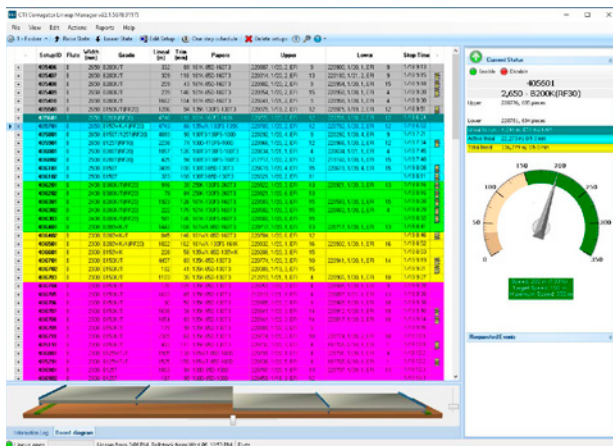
CTI Corrugator Lineup Manager v4.2.5.0 (REV75)

File View Edit Actions Reports Help

Setup ID | Flute | Width (mm) | Grade | Lineal (m) | Trim (mm) | Papers | Upper | Lower | Stop Time

Current Status

Inside Outside

405601

2,650 - B200K(RF30)

Upper 220716, 606 pieces

Lower 220303, 606 pieces

150 200 250

0 350

Requests/Events

Interaction Log Board diagram